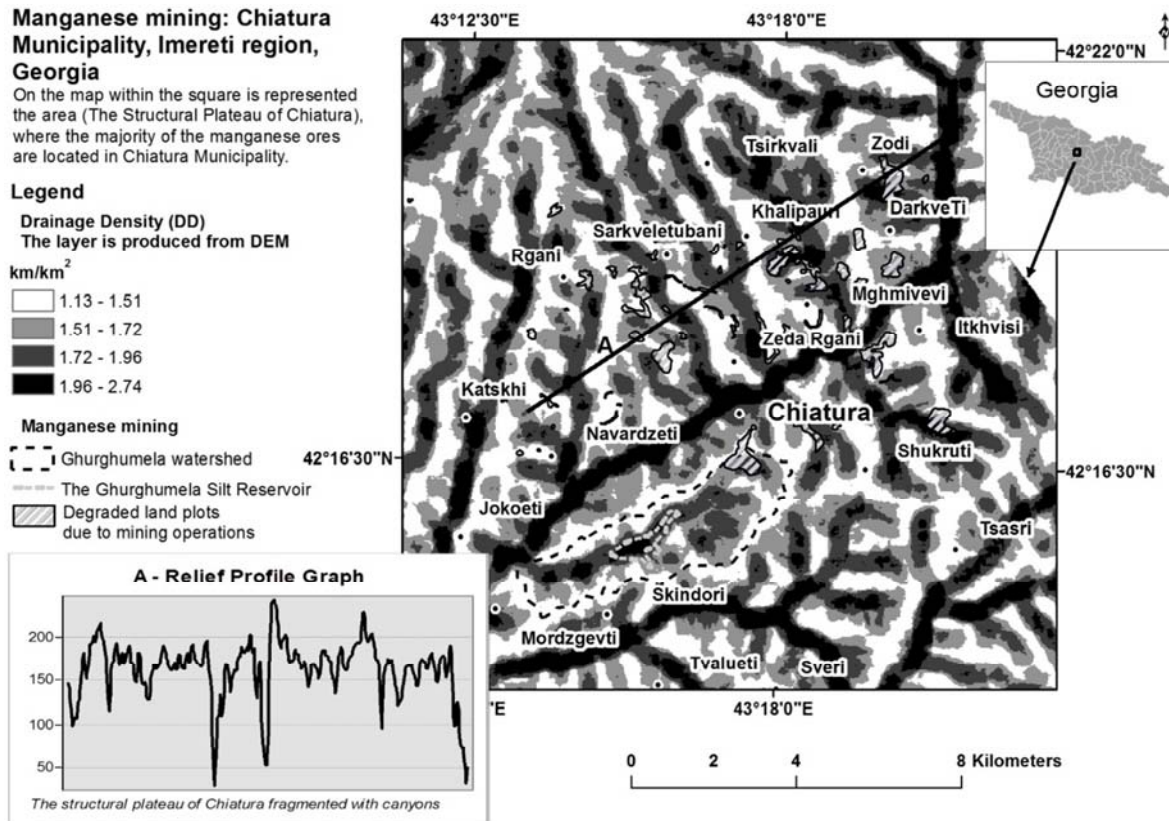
Manganese mining: Chiatura Municipality, Imereti region, Georgia

On the map within the square is represented the area (The Structural Plateau of Chiatura), where the majority of the manganese ores are located in Chiatura Municipality.

Legend

Drainage Density (DD)
The layer is produced from DEM

$km/km^2$

1.13 - 1.51
1.51 - 1.72
1.72 - 1.96
1.96 - 2.74

Manganese mining

Ghurghumela watershed
The Ghurghumela Silt Reservoir
Degraded land plots due to mining operations

A - Relief Profile Graph

200
150
100
50

The structural plateau of Chiatura fragmented with canyons

43°12'30"E
43°18'0"E
42°22'0"N
42°16'30"N
42°16'30"N
"E
43°18'0"E

Georgia

Tsirkvali
Zodi
DarkveTi
Khalipauri
Sarkveletubani
Rgani
Mghmivevi
Itkhvisi
Zeda Rgani
A
Katskhi
Chiatura
Navardzeti
Shukruti
Jokoeti
Tsasri
Skindori
Mordzgevti
Tvalueti
Sveri

0 2 4 8 Kilometers